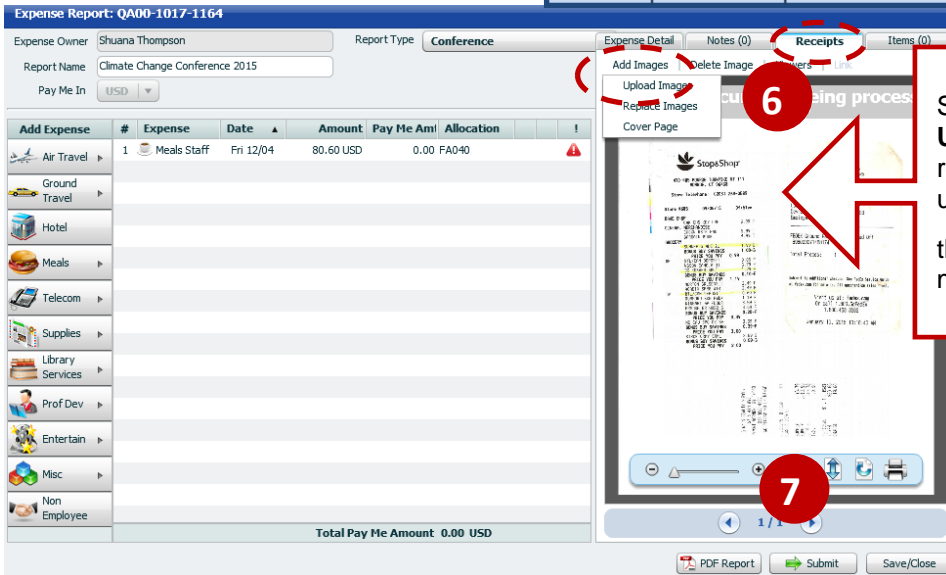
Expense Report: QA00-1017-1164

Expense Owner Shuana Thompson

Report Type Conference

Report Name Climate Change Conference 2015

Pay Me In USD

Expense Detail | Notes (0) | Receipts | Items (0)

Add Images | Delete Image | Viewers | Link

Upload Image

Replace Images

Cover Page

6

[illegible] being process

| Add Expense | # | Expense | Date | Amount | Pay Me Amt | Allocation | ! |
|---|---|---|---|---|---|---|---|
| | 1 | Meals Staff | Fri 12/04 | 80.60 USD | 0.00 | FA040 | |

Air Travel

Ground Travel

Hotel

Meals

Telecom

Supplies

Library Services

Prof Dev

Entertain

Misc

Non Employee

Total Pay Me Amount 0.00 USD

Stop&Shop

7

1 / 1

S
U
r
u

t
r

PDF Report

Submit

Save/Close